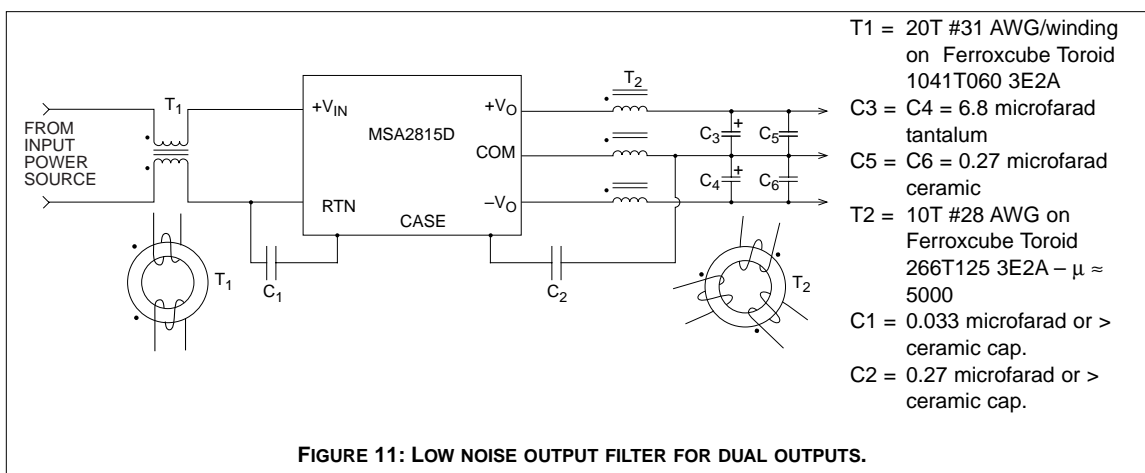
FROM INPUT POWER SOURCE

$T_1$

$+V_{IN}$

MSA2815D

RTN

CASE

$+V_O$

COM

$-V_O$

$T_2$

$C_3$

$C_5$

$C_4$

$C_6$

$T_1$

$C_1$

$C_2$

$T_2$

T1 = 20T #31 AWG/winding on Ferroxcube Toroid 1041T060 3E2A

C3 = C4 = 6.8 microfarad tantalum

C5 = C6 = 0.27 microfarad ceramic

T2 = 10T #28 AWG on Ferroxcube Toroid 266T125 3E2A – $\mu \approx$ 5000

C1 = 0.033 microfarad or > ceramic cap.

C2 = 0.27 microfarad or > ceramic cap.

FIGURE 11: LOW NOISE OUTPUT FILTER FOR DUAL OUTPUTS.